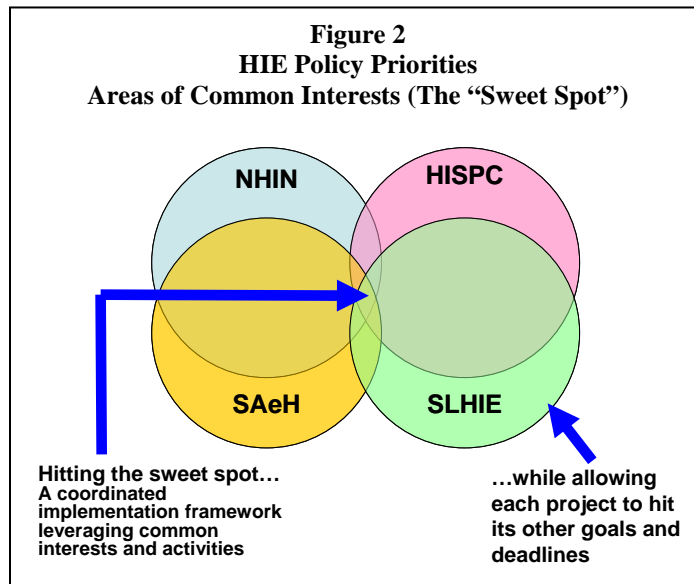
Figure 2
HIE Policy Priorities
Areas of Common Interests (The "Sweet Spot")

NHIN

HISPC

SAeH

SLHIE

Hitting the sweet spot…
A coordinated implementation framework leveraging common interests and activities

…while allowing each project to hit its other goals and deadlines